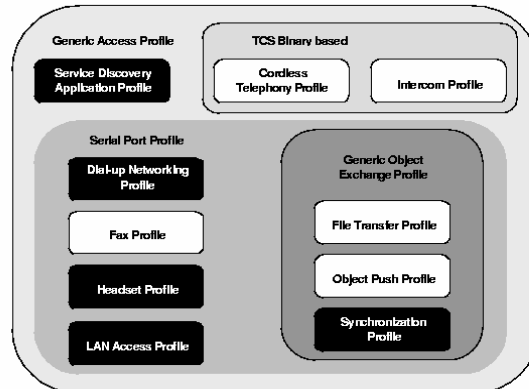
Generic Access Profile

Service Discovery Application Profile

TCS Binary based

Cordless Telephony Profile

Intercom Profile

Serial Port Profile

Dial-up Networking Profile

Fax Profile

Headset Profile

LAN Access Profile

Generic Object Exchange Profile

File Transfer Profile

Object Push Profile

Synchronization Profile